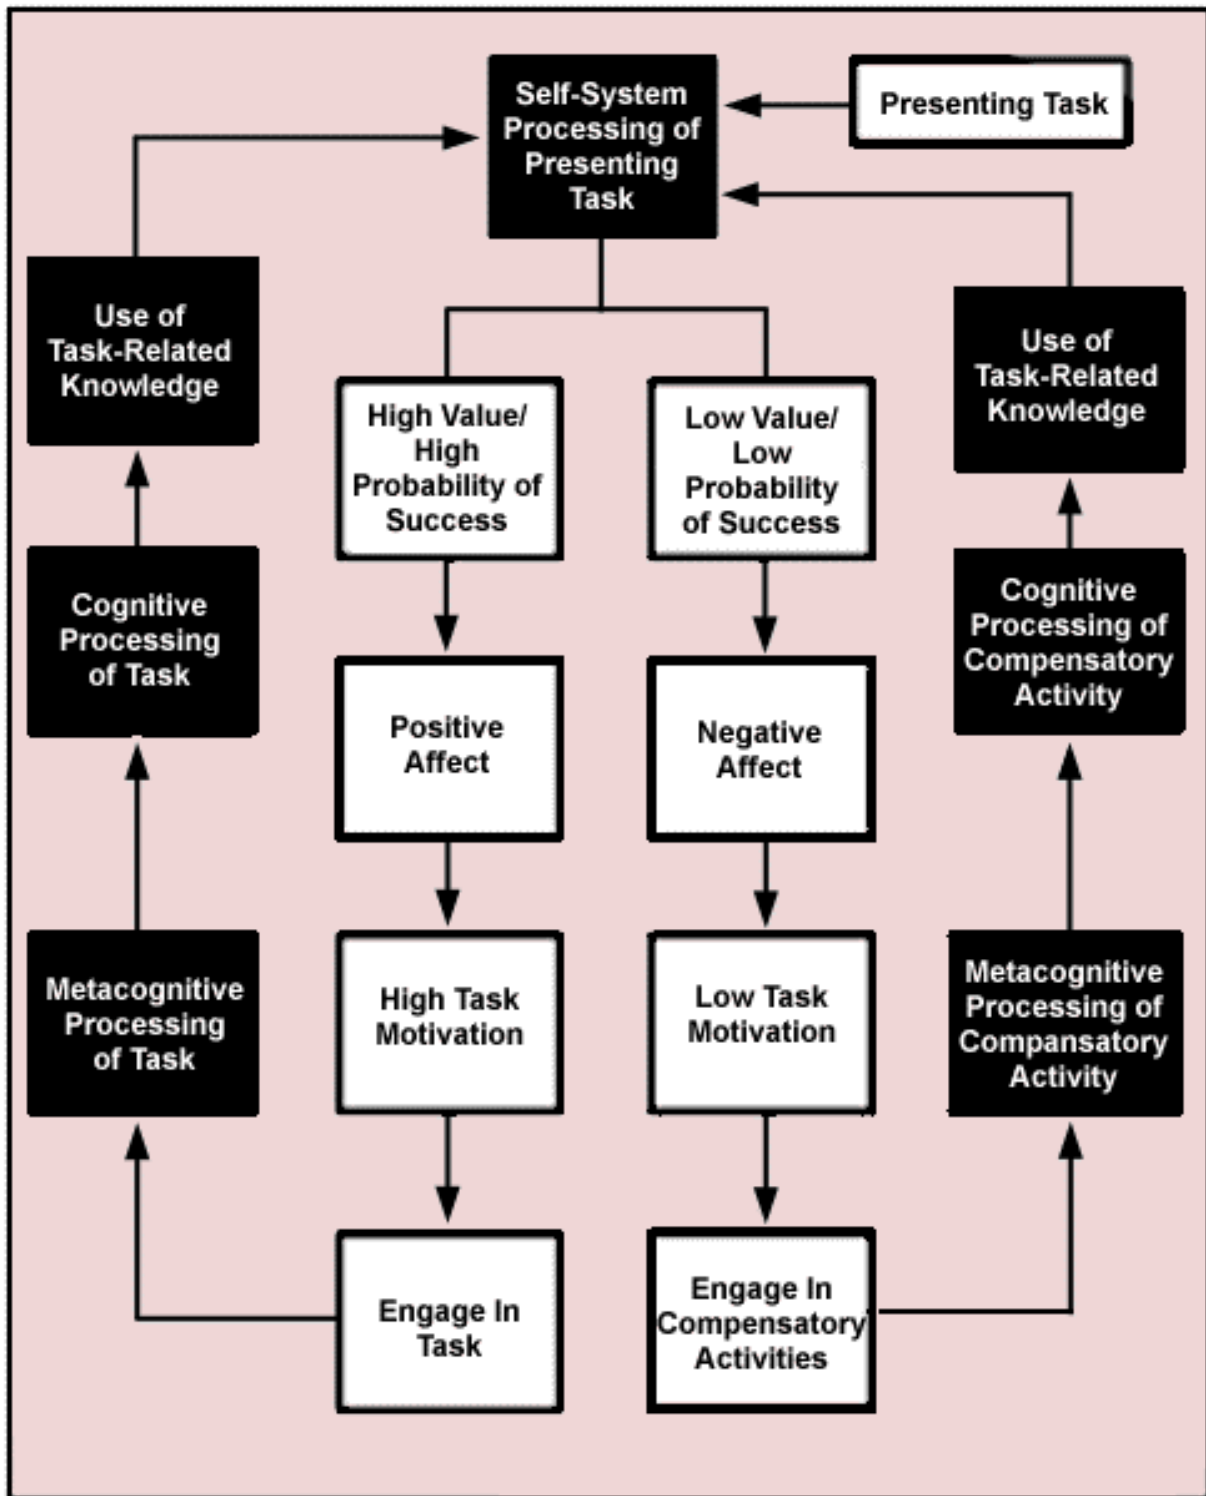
Self-System Processing of Presenting Task

Presenting Task

Use of Task-Related Knowledge

High Value/ High Probability of Success

Low Value/ Low Probability of Success

Use of Task-Related Knowledge

Cognitive Processing of Task

Positive Affect

Negative Affect

Cognitive Processing of Compensatory Activity

Metacognitive Processing of Task

High Task Motivation

Low Task Motivation

Metacognitive Processing of Compansatory Activity

Engage In Task

Engage In Compensatory Activities